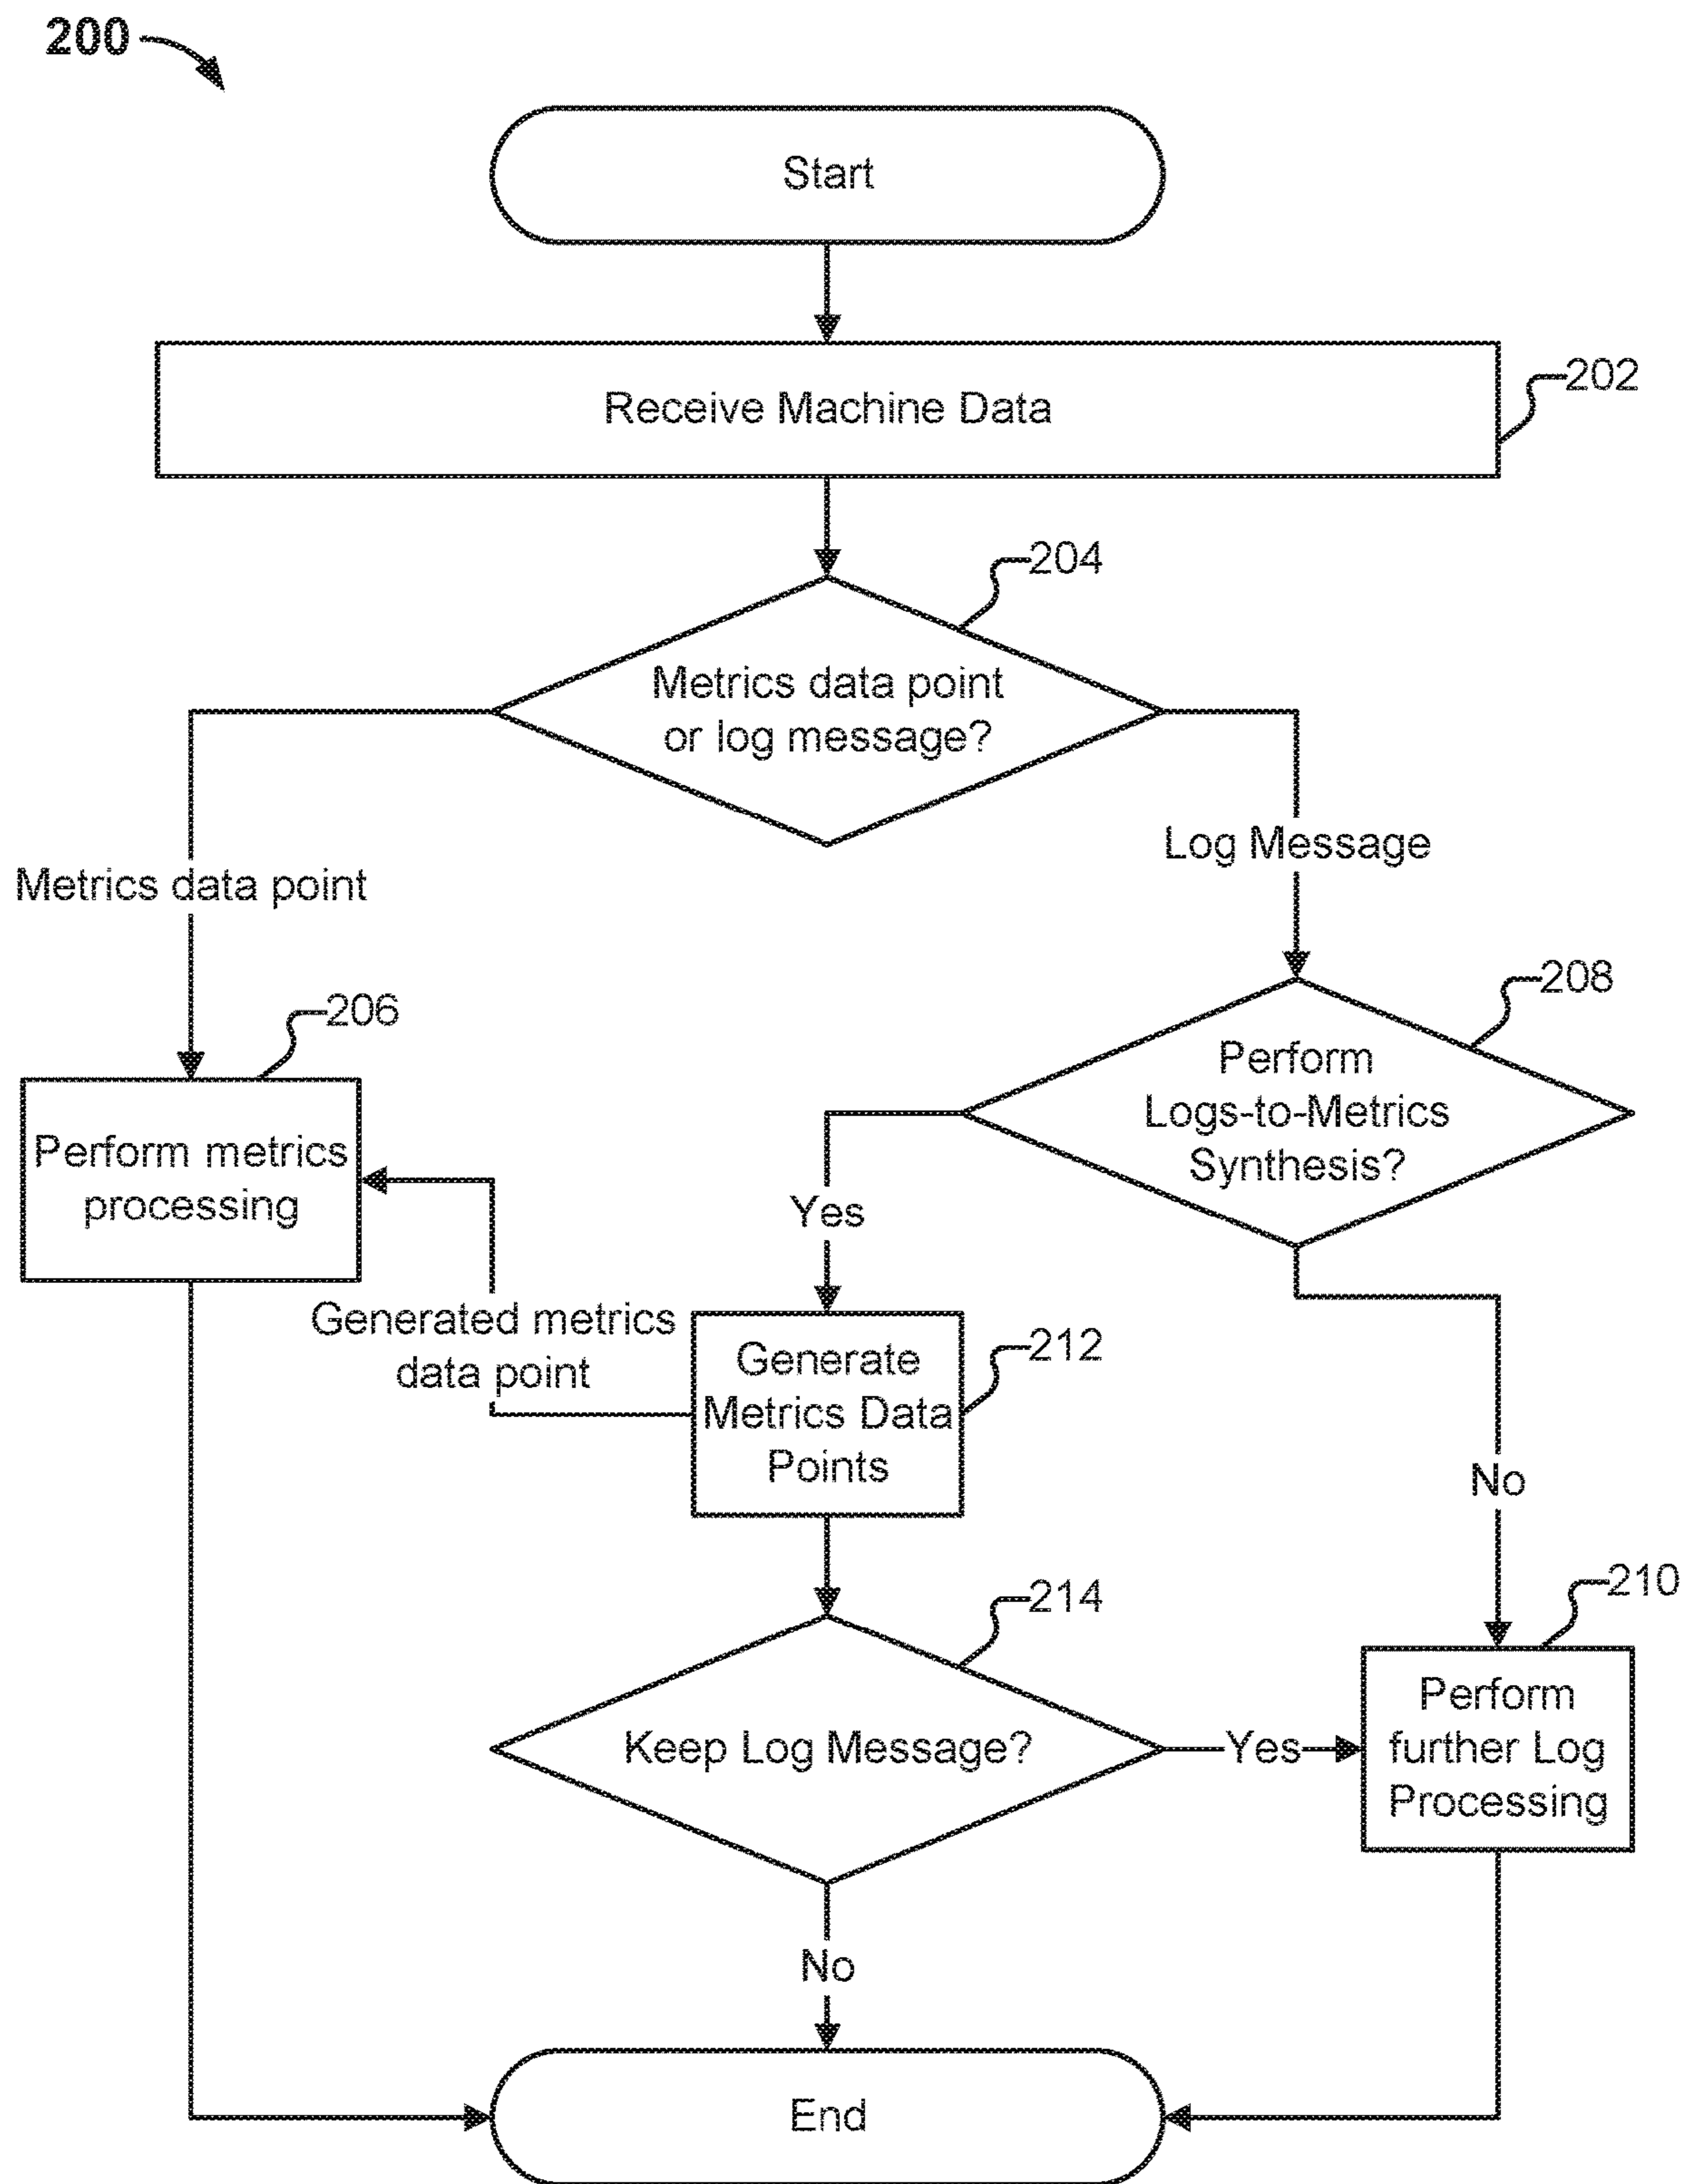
200

Start

Receive Machine Data

202

204

Metrics data point or log message?

Metrics data point

Log Message

206

Perform metrics processing

208

Perform Logs-to-Metrics Synthesis?

Yes

Generated metrics data point

Generate Metrics Data Points

212

No

214

210

Keep Log Message?

Yes

Perform further Log Processing

No

End